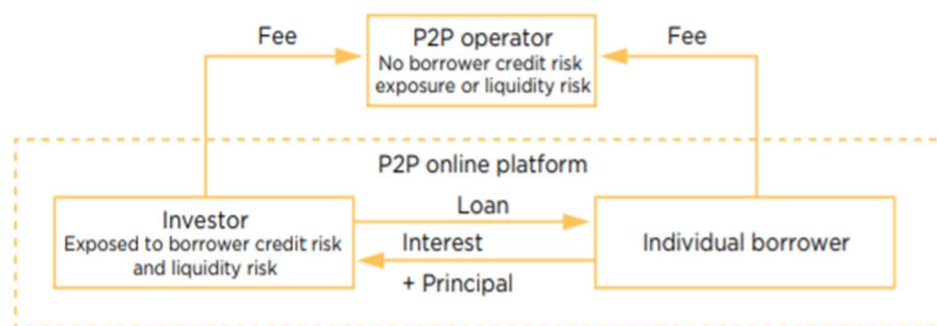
Fee

P2P operator
No borrower credit risk exposure or liquidity risk

Fee

P2P online platform

Investor
Exposed to borrower credit risk and liquidity risk

Loan

Interest
+ Principal

Individual borrower